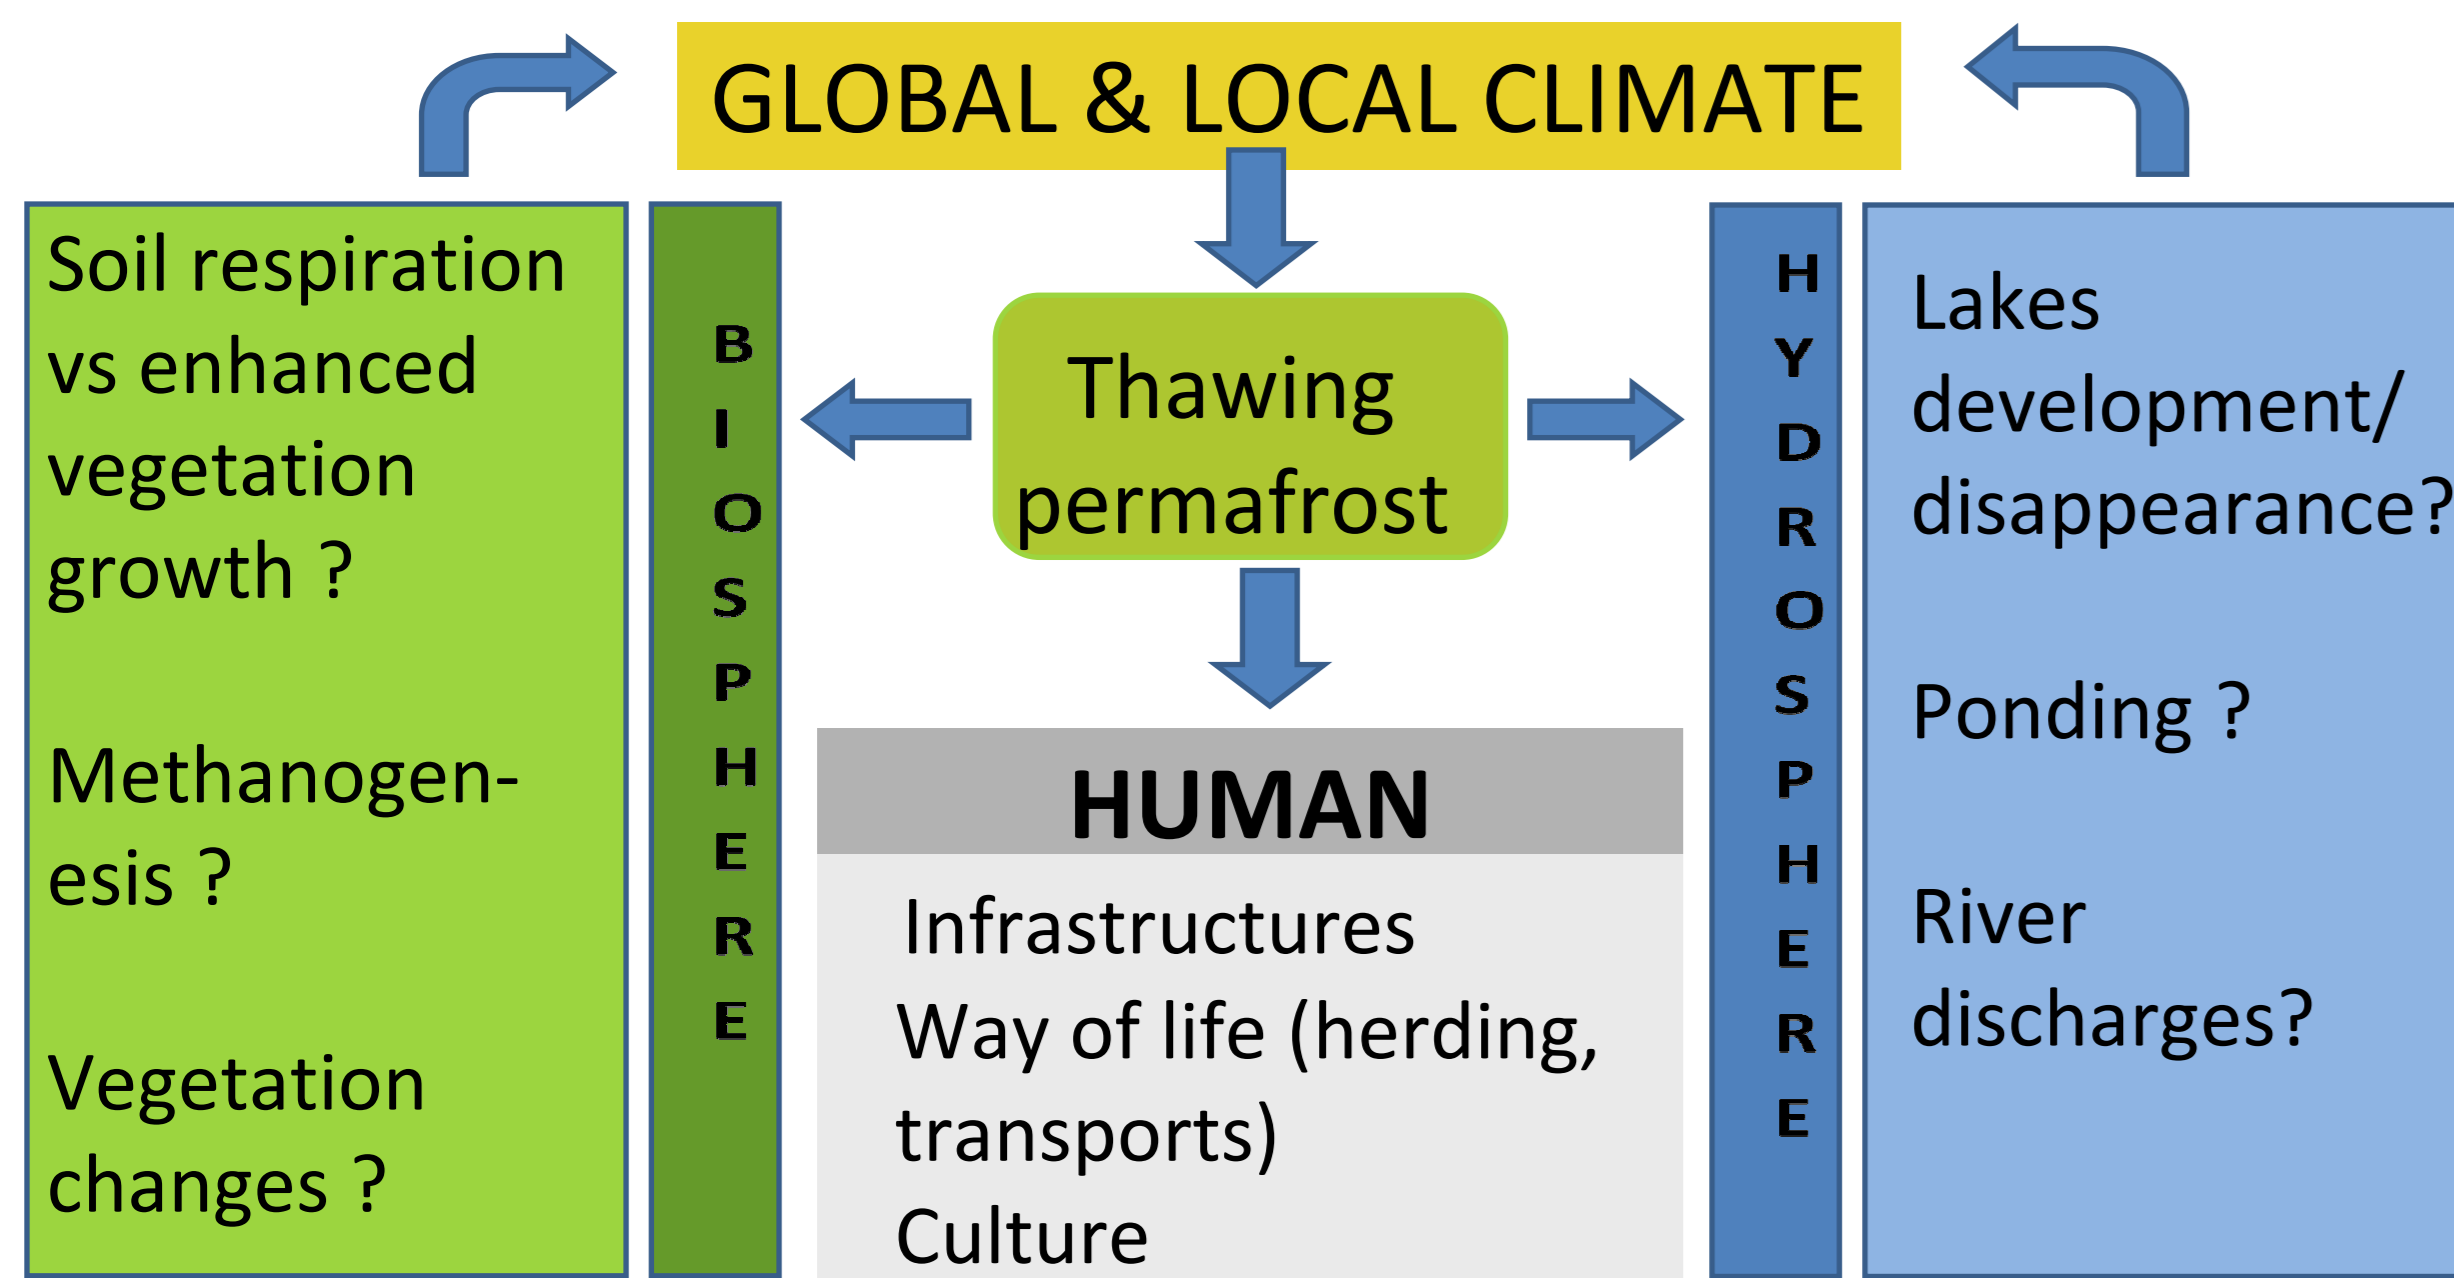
GLOBAL & LOCAL CLIMATE

Soil respiration vs enhanced vegetation growth ?

Methanogenesis ?

Vegetation changes ?

BIOSPHERE

Thawing permafrost

HUMAN

Infrastructures
Way of life (herding, transports)
Culture

HYDROSPHERE

Lakes development/ disappearance?

Ponding ?

River discharges?